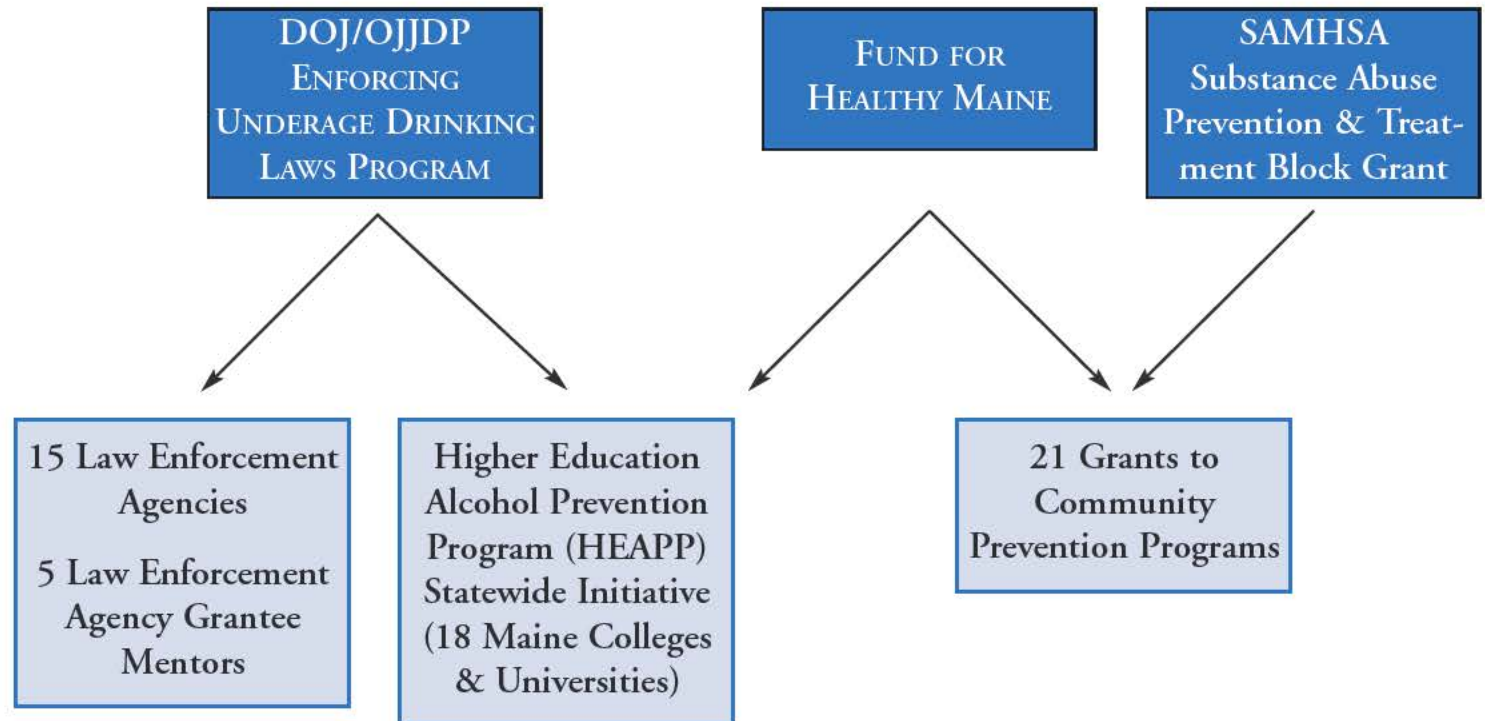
DOJ/OJJDP
Enforcing Underage Drinking Laws Program

Fund for Healthy Maine

SAMHSA
Substance Abuse Prevention & Treatment Block Grant

15 Law Enforcement Agencies

5 Law Enforcement Agency Grantee Mentors

Higher Education Alcohol Prevention Program (HEAPP) Statewide Initiative (18 Maine Colleges & Universities)

21 Grants to Community Prevention Programs